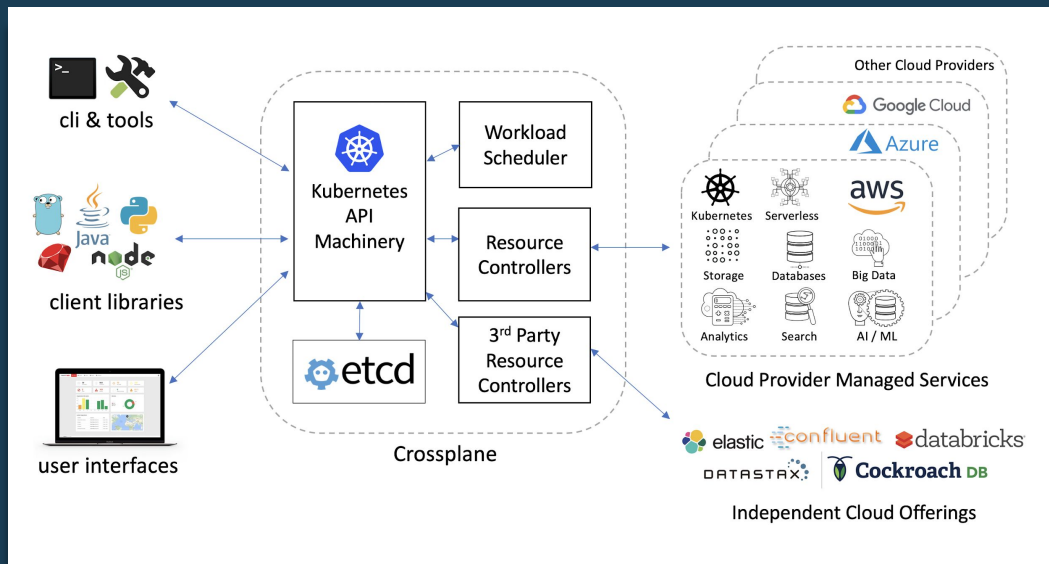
cli & tools

Java

client libraries

user interfaces

Kubernetes API Machinery

Workload Scheduler

Resource Controllers

3$^{rd}$ Party Resource Controllers

etcd

Crossplane

Other Cloud Providers

Google Cloud

Azure

aws

Kubernetes

Serverless

Storage

Databases

Big Data

Analytics

Search

AI / ML

Cloud Provider Managed Services

elastic

confluent

databricks

DATASTAX

Cockroach DB

Independent Cloud Offerings